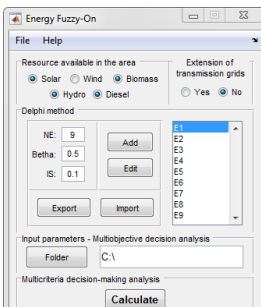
Energy Fuzzy-On

File Help

Resource available in the area
Solar Wind Biomass
Hydro Diesel

Extension of transmission grids
Yes No

Delphi method

NE: 9
Betha: 0.5
IS: 0.1

Add
Edit

E1
E2
E3
E4
E5
E6
E7
E8
E9

Export
Import

Input parameters - Multiobjective decision analysis

Folder
C:\

Multicriteria decision-making analysis

Calculate